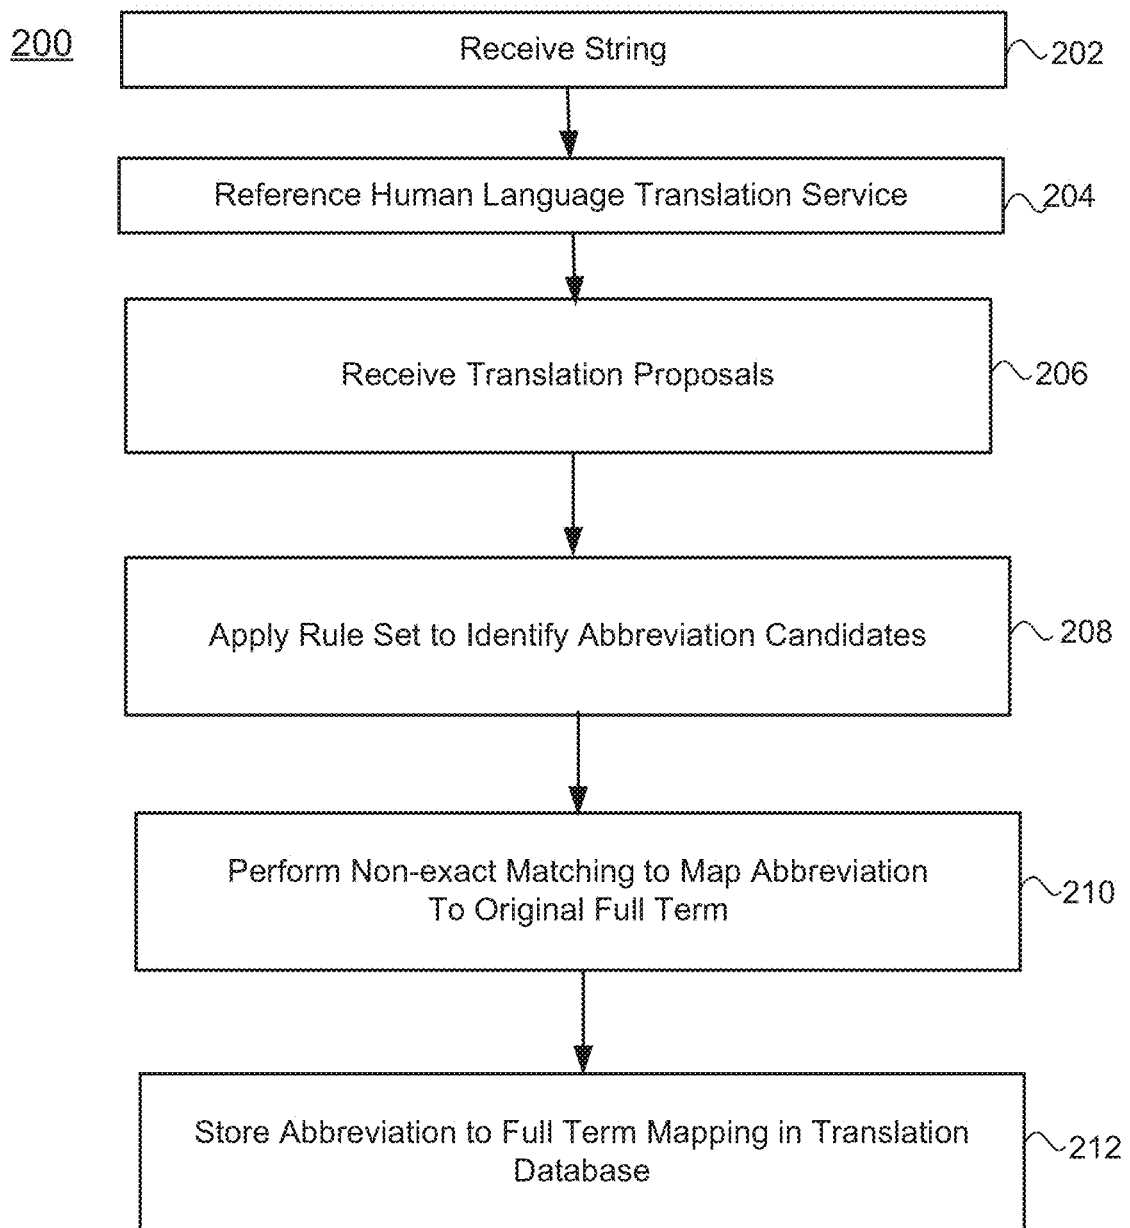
200

Receive String

202

Reference Human Language Translation Service

204

Receive Translation Proposals

206

Apply Rule Set to Identify Abbreviation Candidates

208

Perform Non-exact Matching to Map Abbreviation To Original Full Term

210

Store Abbreviation to Full Term Mapping in Translation Database

212